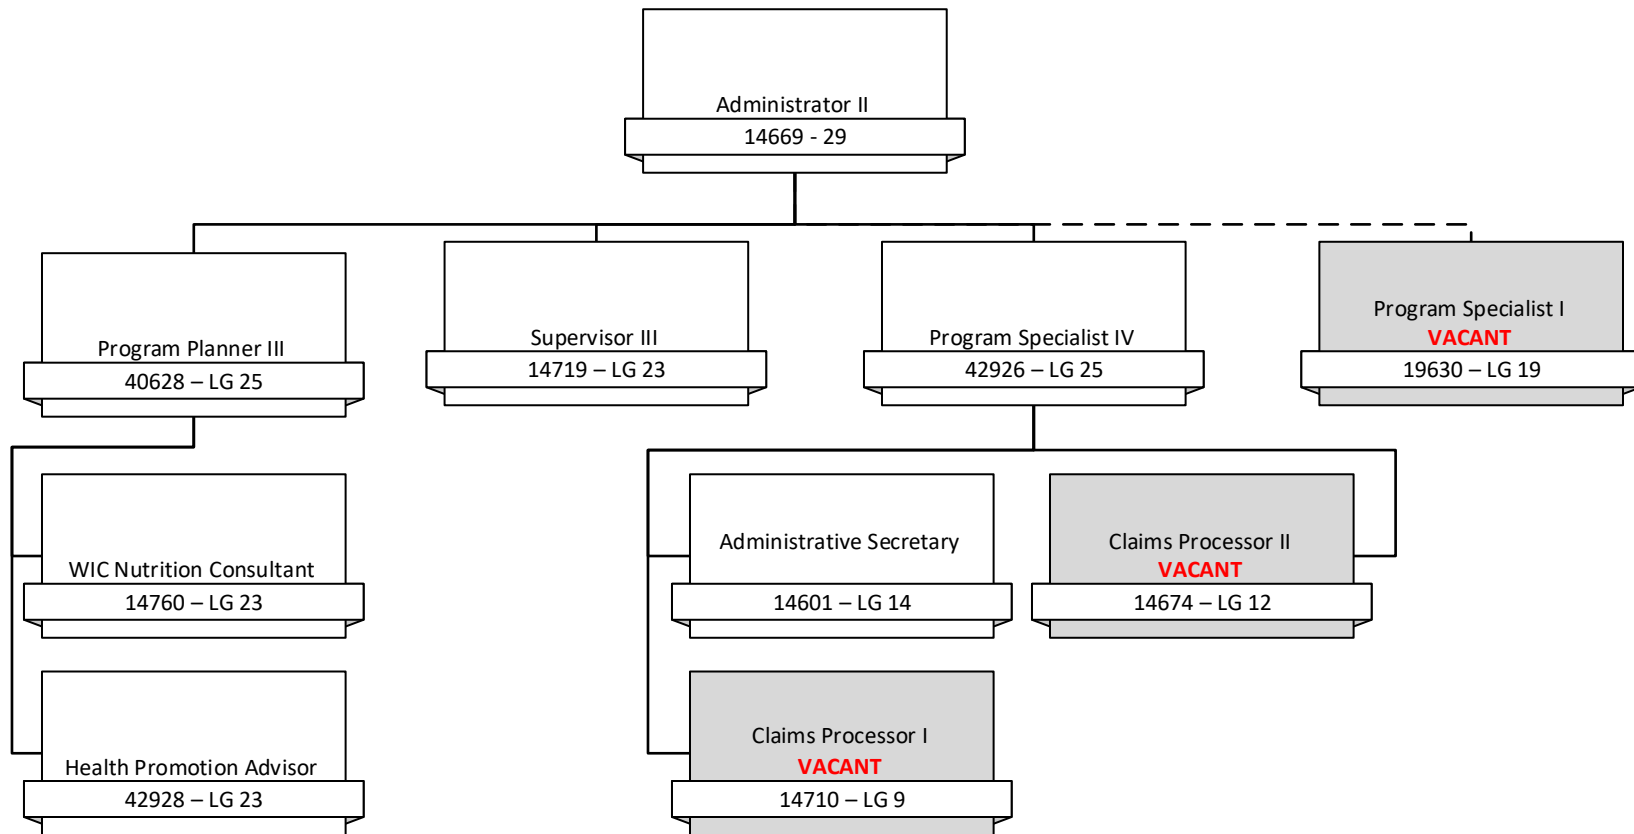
Administrator II
14669 - 29

Program Planner III
40628 – LG 25

Supervisor III
14719 – LG 23

Program Specialist IV
42926 – LG 25

Program Specialist I
VACANT
19630 – LG 19

WIC Nutrition Consultant
14760 – LG 23

Health Promotion Advisor
42928 – LG 23

Administrative Secretary
14601 – LG 14

Claims Processor II
VACANT
14674 – LG 12

Claims Processor I
VACANT
14710 – LG 9